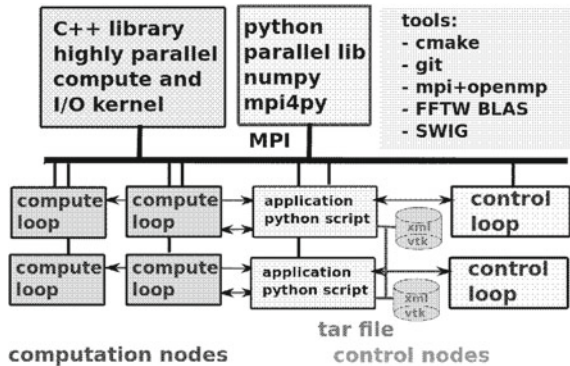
C++ library highly parallel compute and I/O kernel

python parallel lib numpy mpi4py

tools:
- cmake
- git
- mpi+openmp
- FFTW BLAS
- SWIG

MPI

compute loop

compute loop

application python script

xml vtk

control loop

compute loop

compute loop

application python script

xml vtk

control loop

tar file

computation nodes

control nodes